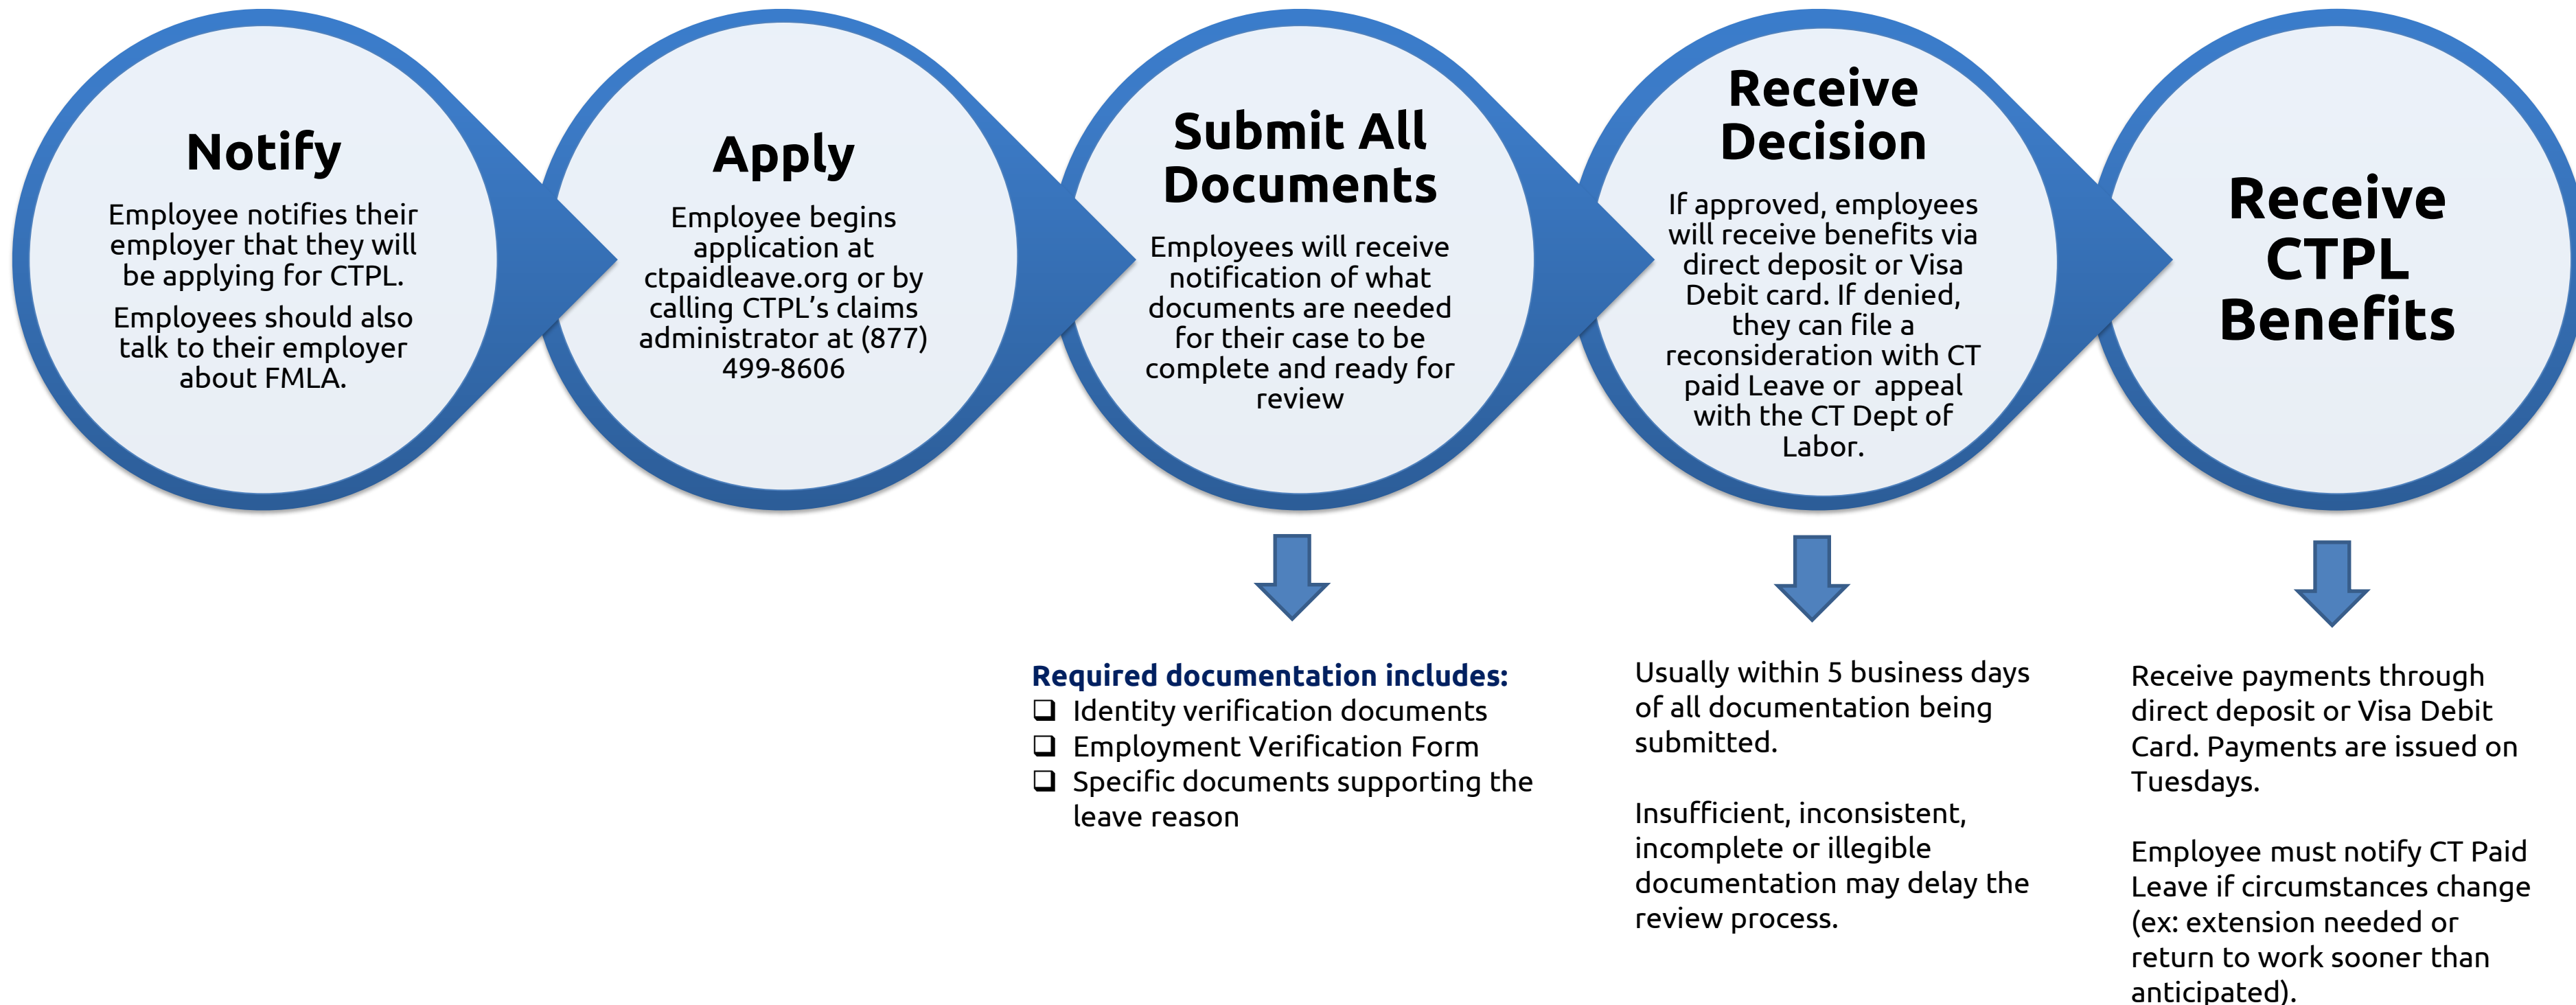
Notify

Employee notifies their employer that they will be applying for CTPL.

Employees should also talk to their employer about FMLA.

Apply

Employee begins application at ctpaidleave.org or by calling CTPL's claims administrator at (877) 499-8606

Submit All Documents

Employees will receive notification of what documents are needed for their case to be complete and ready for review

Receive Decision

If approved, employees will receive benefits via direct deposit or Visa Debit card. If denied, they can file a reconsideration with CT paid Leave or appeal with the CT Dept of Labor.

Receive CTPL Benefits

Required documentation includes:
❑ Identity verification documents
❑ Employment Verification Form
❑ Specific documents supporting the leave reason

Usually within 5 business days of all documentation being submitted.

Insufficient, inconsistent, incomplete or illegible documentation may delay the review process.

Receive payments through direct deposit or Visa Debit Card. Payments are issued on Tuesdays.

Employee must notify CT Paid Leave if circumstances change (ex: extension needed or return to work sooner than anticipated).